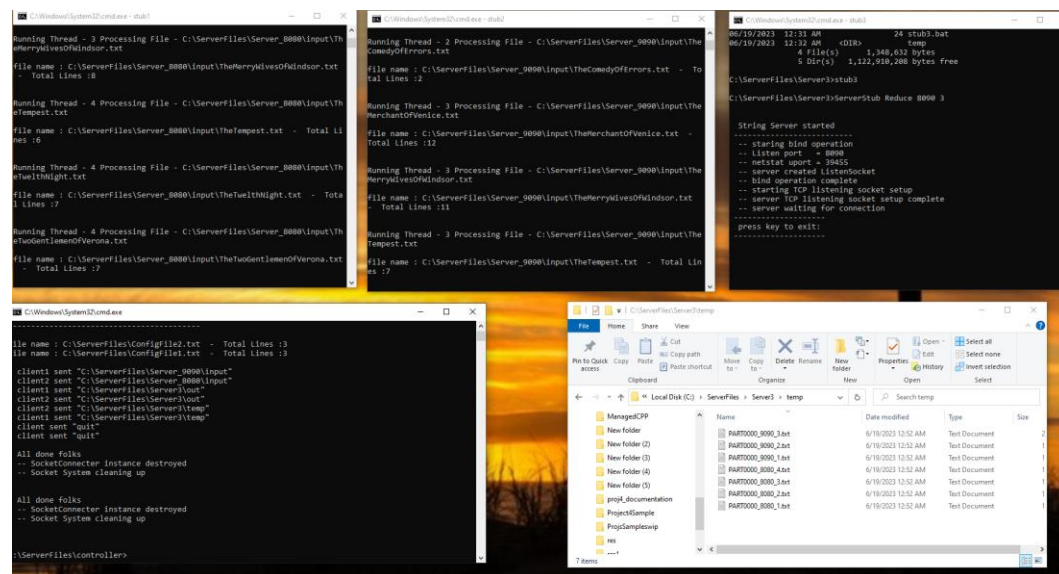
C:\Windows\System32\cmd.exe - stub1

Running Thread - 3 Processing File - C:\ServerFiles\Server_8080\input\TheMerryWivesOfWindsor.txt

file name : C:\ServerFiles\Server_8080\input\TheMerryWivesOfWindsor.txt - Total Lines :8

Running Thread - 4 Processing File - C:\ServerFiles\Server_8080\input\TheTempest.txt

file name : C:\ServerFiles\Server_8080\input\TheTempest.txt - Total Lines :6

Running Thread - 4 Processing File - C:\ServerFiles\Server_8080\input\TheTwelthNight.txt

file name : C:\ServerFiles\Server_8080\input\TheTwelthNight.txt - Total Lines :7

Running Thread - 4 Processing File - C:\ServerFiles\Server_8080\input\TheTwoGentlemenOfVerona.txt

file name : C:\ServerFiles\Server_8080\input\TheTwoGentlemenOfVerona.txt - Total Lines :7

C:\Windows\System32\cmd.exe - stub2

Running Thread - 2 Processing File - C:\ServerFiles\Server_9090\input\TheComedyOfErrors.txt

file name : C:\ServerFiles\Server_9090\input\TheComedyOfErrors.txt - Total Lines :2

Running Thread - 3 Processing File - C:\ServerFiles\Server_9090\input\TheMerchantOfVenice.txt

file name : C:\ServerFiles\Server_9090\input\TheMerchantOfVenice.txt - Total Lines :12

Running Thread - 3 Processing File - C:\ServerFiles\Server_9090\input\TheMerryWivesOfWindsor.txt

file name : C:\ServerFiles\Server_9090\input\TheMerryWivesOfWindsor.txt - Total Lines :11

Running Thread - 3 Processing File - C:\ServerFiles\Server_9090\input\TheTempest.txt

file name : C:\ServerFiles\Server_9090\input\TheTempest.txt - Total Lines :7

C:\Windows\System32\cmd.exe - stub3

06/19/2023 12:31 AM 24 stub3.bat
06/19/2023 12:32 AM <DIR> temp
4 File(s) 1,348,632 bytes
5 Dir(s) 1,122,910,208 bytes free

C:\ServerFiles\Server3>stub3

C:\ServerFiles\Server3>ServerStub Reduce 8090 3

String Server started
--------------------------
-- staring bind operation
-- Listen port = 8090
-- netstat uport = 39455
-- server created ListenSocket
-- bind operation complete
-- starting TCP listening socket setup
-- server TCP listening socket setup complete
-- server waiting for connection

press key to exit:
--------------------

C:\Windows\System32\cmd.exe

--------------------------------------------

file name : C:\ServerFiles\ConfigFile2.txt - Total Lines :3
file name : C:\ServerFiles\ConfigFile1.txt - Total Lines :3

client1 sent "C:\ServerFiles\Server_9090\input"
client2 sent "C:\ServerFiles\Server_8080\input"
client1 sent "C:\ServerFiles\Server3\out"
client2 sent "C:\ServerFiles\Server3\out"
client2 sent "C:\ServerFiles\Server3\temp"
client1 sent "C:\ServerFiles\Server3\temp"
client sent "quit"
client sent "quit"

All done folks
-- SocketConnecter instance destroyed
-- Socket System cleaning up

All done folks
-- SocketConnecter instance destroyed
-- Socket System cleaning up

:\ServerFiles\controller>

C:\ServerFiles\Server3\temp

File Home Share View

Pin to Quick access Copy Paste Cut Copy path Paste shortcut Clipboard Move to Copy to Delete Rename Organize New folder New Properties Open Edit History Open Select all Select none Invert selection Select

Local Disk (C:) > ServerFiles > Server3 > temp
Search temp

ManagedCPP
New folder
New folder (2)
New folder (3)
New folder (4)
New folder (5)
proj4_documentation
Project4Sample
ProjSampleswip
res

| Name | Date modified | Type | Size |
|---|---|---|---|
| PART0000_9090_3.txt | 6/19/2023 12:52 AM | Text Document | 2 |
| PART0000_9090_2.txt | 6/19/2023 12:52 AM | Text Document | 1 |
| PART0000_9090_1.txt | 6/19/2023 12:52 AM | Text Document | 1 |
| PART0000_8080_4.txt | 6/19/2023 12:52 AM | Text Document | 1 |
| PART0000_8080_3.txt | 6/19/2023 12:52 AM | Text Document | 1 |
| PART0000_8080_2.txt | 6/19/2023 12:52 AM | Text Document | 1 |
| PART0000_8080_1.txt | 6/19/2023 12:52 AM | Text Document | 1 |

7 items